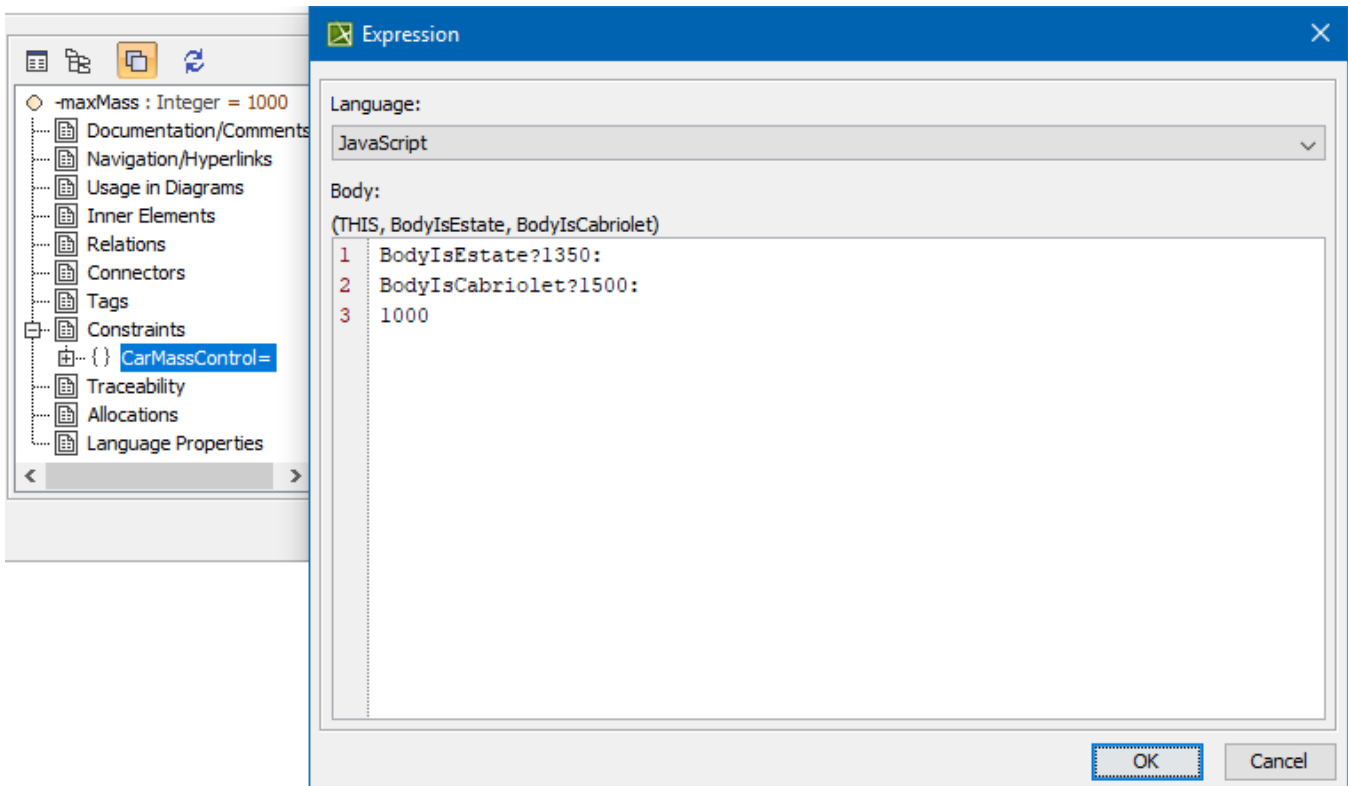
-maxMass : Integer = 1000
Documentation/Comments
Navigation/Hyperlinks
Usage in Diagrams
Inner Elements
Relations
Connectors
Tags
Constraints
{ } CarMassControl=
Traceability
Allocations
Language Properties

Expression

Language:
JavaScript
Body:
(THIS, BodyIsEstate, BodyIsCabriolet)
1 BodyIsEstate?1350:
2 BodyIsCabriolet?1500:
3 1000

OK
Cancel